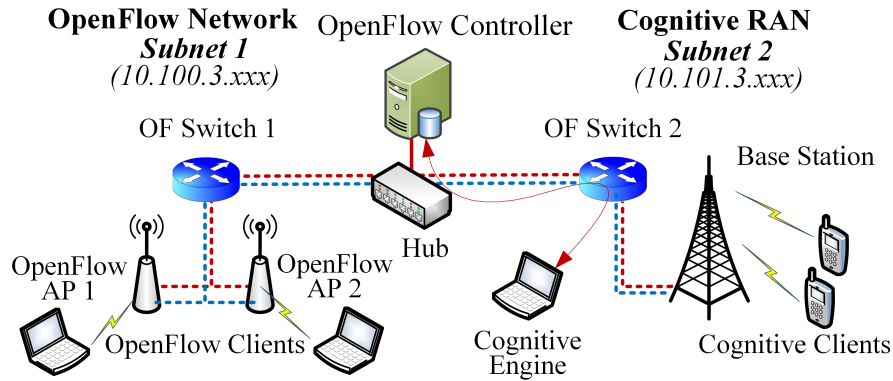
OpenFlow Network
Subnet 1
(10.100.3.xxx)

OpenFlow Controller

Cognitive RAN
Subnet 2
(10.101.3.xxx)

OF Switch 1

OF Switch 2

Base Station

Hub

OpenFlow AP 1

OpenFlow AP 2

OpenFlow Clients

Cognitive Engine

Cognitive Clients